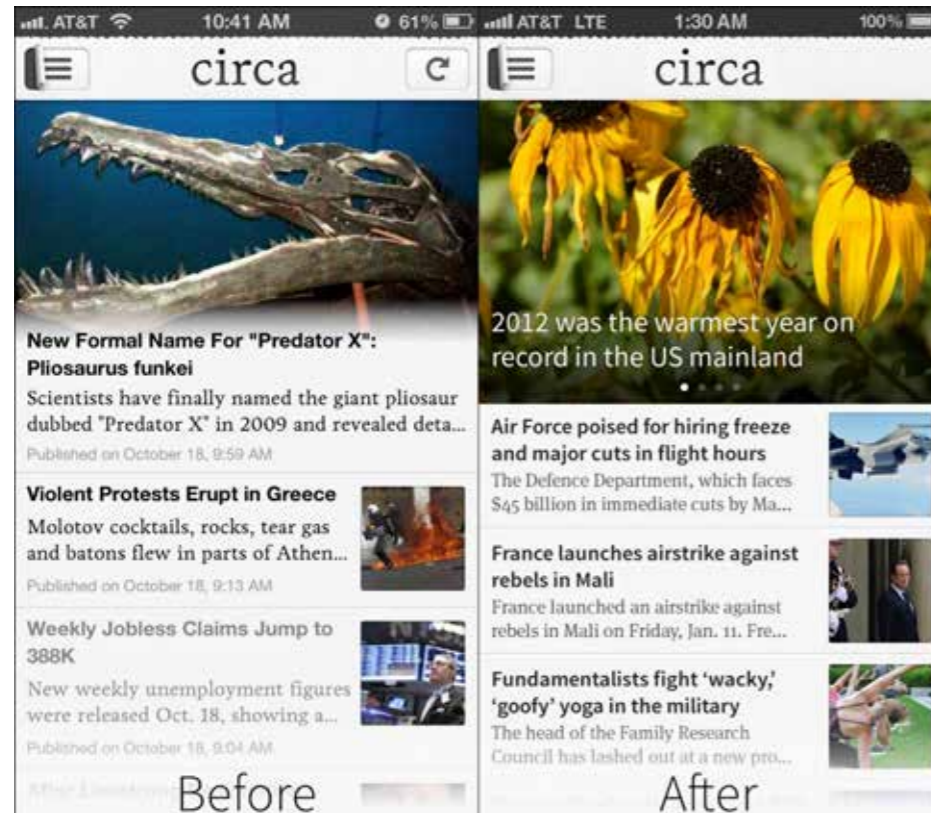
AT&T 10:41 AM 61%

circa

New Formal Name For "Predator X": Pliosaurus funkei

Scientists have finally named the giant pliosaur dubbed "Predator X" in 2009 and revealed deta...

Published on October 18, 9:59 AM

Violent Protests Erupt in Greece

Molotov cocktails, rocks, tear gas and batons flew in parts of Athen...

Published on October 18, 9:13 AM

Weekly Jobless Claims Jump to 388K

New weekly unemployment figures were released Oct. 18, showing a...

Published on October 18, 9:04 AM

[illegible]

Before

AT&T LTE 1:30 AM 100%

circa

2012 was the warmest year on record in the US mainland

Air Force poised for hiring freeze and major cuts in flight hours

The Defence Department, which faces $45 billion in immediate cuts by Ma...

France launches airstrike against rebels in Mali

France launched an airstrike against rebels in Mali on Friday, Jan. 11. Fre...

Fundamentalists fight 'wacky,' 'goofy' yoga in the military

The head of the Family Research Council has lashed out at a new pro...

After